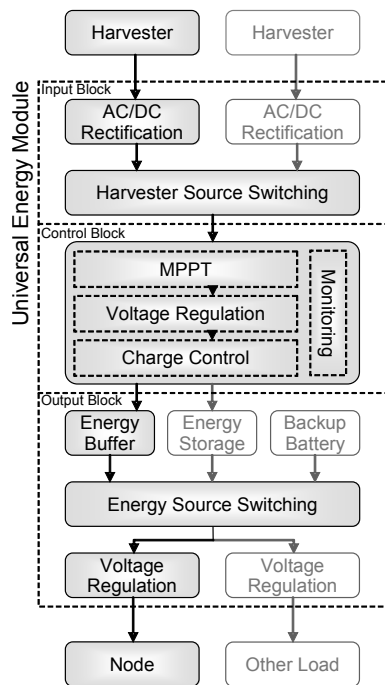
Harvester

Harvester

Universal Energy Module

Input Block

AC/DC Rectification

AC/DC Rectification

Harvester Source Switching

Control Block

MPPT

Voltage Regulation

Charge Control

Monitoring

Output Block

Energy Buffer

Energy Storage

Backup Battery

Energy Source Switching

Voltage Regulation

Voltage Regulation

Node

Other Load